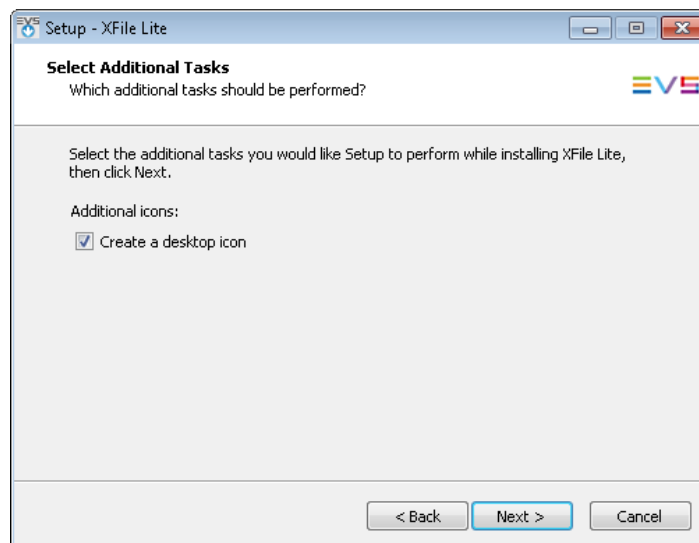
Setup - XFile Lite

Select Additional Tasks
Which additional tasks should be performed?

EVS

Select the additional tasks you would like Setup to perform while installing XFile Lite, then click Next.

Additional icons:

Create a desktop icon

< Back
Next >
Cancel